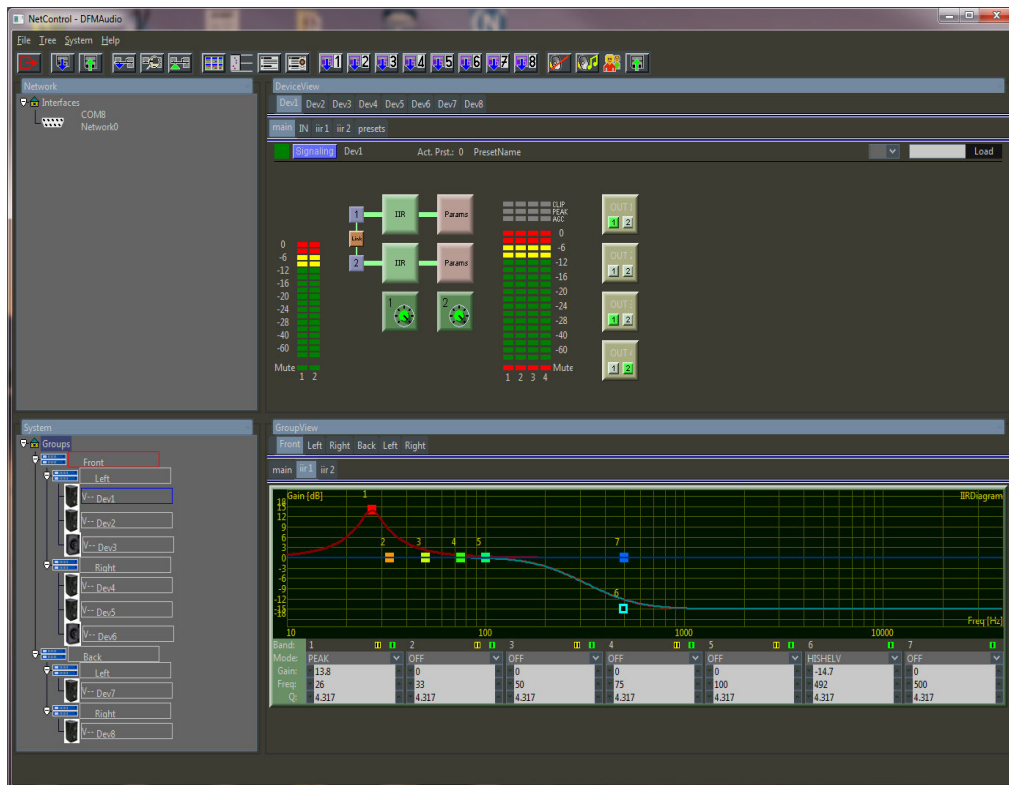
NetControl - DFMAudio

File Tree System Help

1 2 3 4 5 6 7 8

Network

Interfaces
COM8
Network0

DeviceView

Dev1 Dev2 Dev3 Dev4 Dev5 Dev6 Dev7 Dev8

main IN iir1 iir2 presets

Signaling Dev1 Act. Prst.: 0 PresetName Load

1 IIR Params
Link
2 IIR Params
1 2

0 -6 -12 -16 -20 -24 -28 -40 -60
Mute 1 2

CLIP PEAK AGC
0 -6 -12 -16 -20 -24 -28 -40 -60
1 2 3 4 Mute

OUT 1 1 2
OUT 2 1 2
OUT 3 1 2
OUT 4 1 2

System

Groups
Front
Left
V-- Dev1
V-- Dev2
V-- Dev3
Right
V-- Dev4
V-- Dev5
V-- Dev6
Back
Left
V-- Dev7
Right
V-- Dev8

GroupView

Front Left Right Back Left Right

main iir1 iir2

Gain [dB] IIRDiagram
18 15 12 9 6 3 0 -3 -6 -9 -12 -15 -18
1 2 3 4 5 7 6
10 100 1000 10000 Freq [Hz]

| Band: | 1 | 2 | 3 | 4 | 5 | 6 | 7 |
|---|---|---|---|---|---|---|---|
| Mode: | PEAK | OFF | OFF | OFF | OFF | HISHELV | OFF |
| Gain: | 13.8 | 0 | 0 | 0 | 0 | -14.7 | 0 |
| Freq: | 26 | 33 | 50 | 75 | 100 | 492 | 500 |
| Q: | 4.317 | 4.317 | 4.317 | 4.317 | 4.317 | 4.317 | 4.317 |